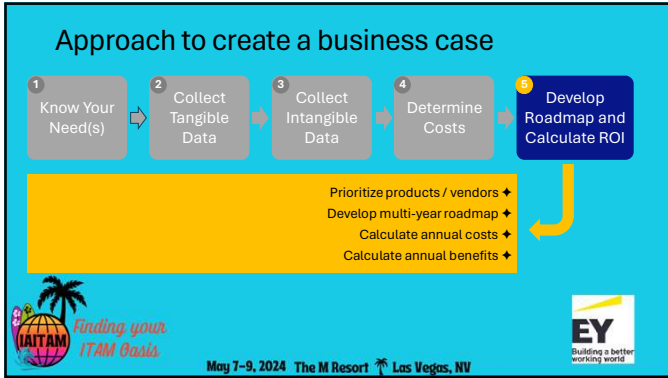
Approach to create a business case

1 Know Your Need(s)

2 Collect Tangible Data

3 Collect Intangible Data

4 Determine Costs

5 Develop Roadmap and Calculate ROI

Prioritize products / vendors ✦
Develop multi-year roadmap ✦
Calculate annual costs ✦
Calculate annual benefits ✦

IAITAM Finding your ITAM Oasis

May 7–9, 2024 The M Resort Las Vegas, NV

EY Building a better working world